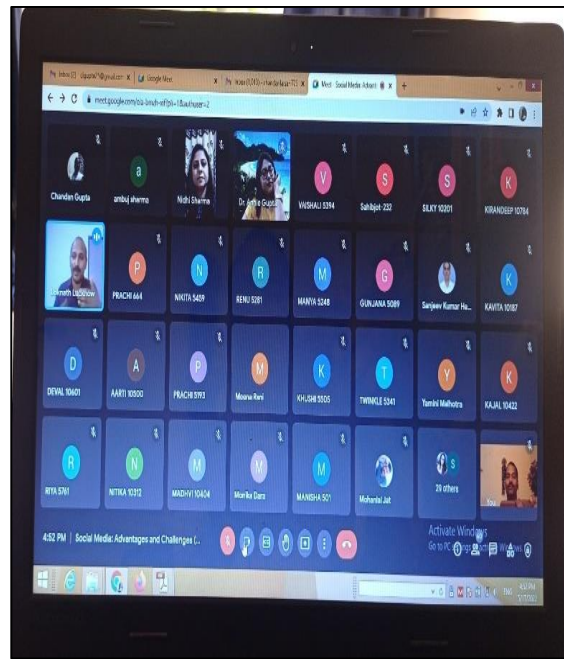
Inbox (2) - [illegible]@gmail.com
Google Meet
Inbox (1,093) - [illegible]
Meet - Social Media Advant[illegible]
meet.google.com/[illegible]

Chandan Gupta
a
ambuj sharma
Nidhi Sharma
Dr. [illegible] Gupta
V
VAISHALI 5394
S
Sahibjot-232
S
SILKY 10201
K
KIRANDEEP 10784

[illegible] Lucknow
P
PRACHI 664
N
NIKITA 5459
R
RENU 5281
M
MANYA 5248
G
GUNJANA 5089
Sanjeev Kumar He...
K
KAVITA 10187

D
DEVAL 10601
A
AARTI 10500
P
PRACHI 5193
M
Meena Rani
K
KHUSHI 5505
T
TWINKLE 5341
Y
Yamini Malhotra
K
KAJAL 10422

R
RIYA 5761
N
NITIKA 10312
M
MADHVI 10404
M
Monika Dara
M
MANISHA 501
Mohanlal Jat
S
29 others
You

4:52 PM | Social Media: Advantages and Challenges (...

Activate Windows
Go to PC settings to activate Windows.

4:52 PM
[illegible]